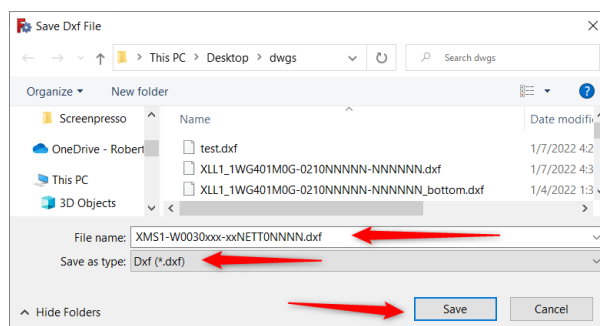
Save Dxf File

This PC > Desktop > dwgs

Search dwgs

Organize ▾ New folder

Screenpresso

OneDrive - Robert

This PC

3D Objects

Name

Date modific

test.dxf

1/7/2022 4:2

XLL1_1WG401M0G-0210NNNNN-NNNNNN.dxf

1/7/2022 4:3

XLL1_1WG401M0G-0210NNNNN-NNNNNN_bottom.dxf

1/4/2022 1:3

File name: XMS1-W0030xxx-xxNETT0NNNN.dxf

Save as type: Dxf (*.dxf)

Hide Folders

Save

Cancel